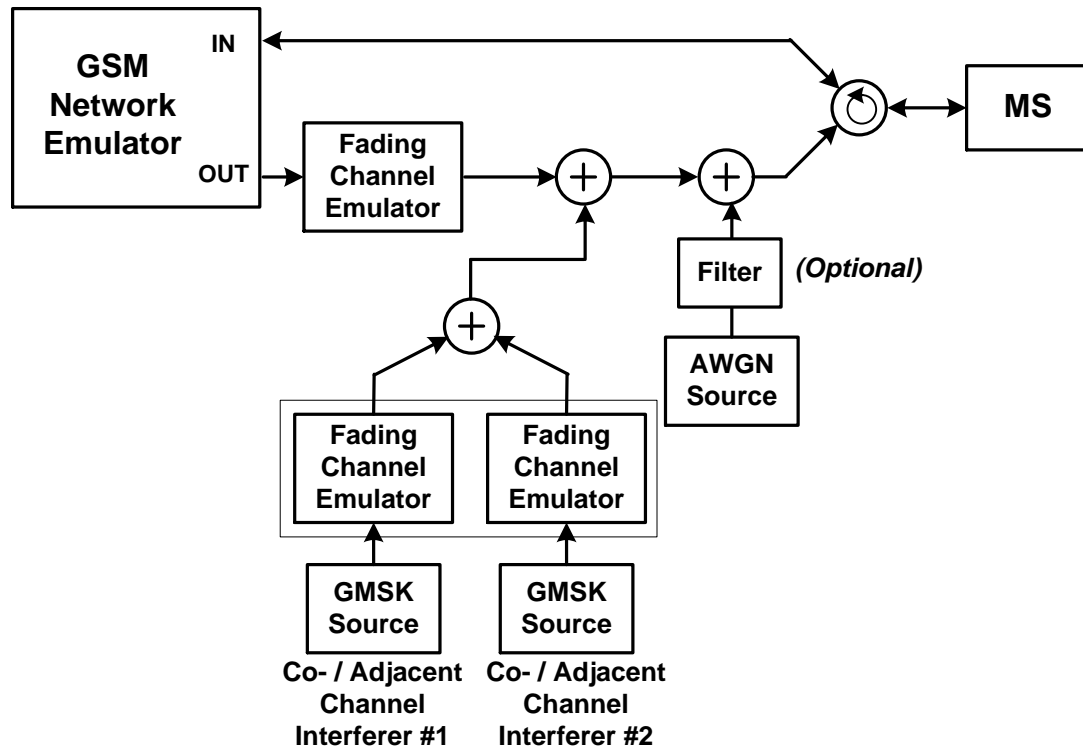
GSM Network Emulator

IN

OUT

MS

Fading Channel Emulator

Filter

(Optional)

AWGN Source

Fading Channel Emulator

Fading Channel Emulator

GMSK Source

GMSK Source

Co- / Adjacent Channel Interferer #1

Co- / Adjacent Channel Interferer #2